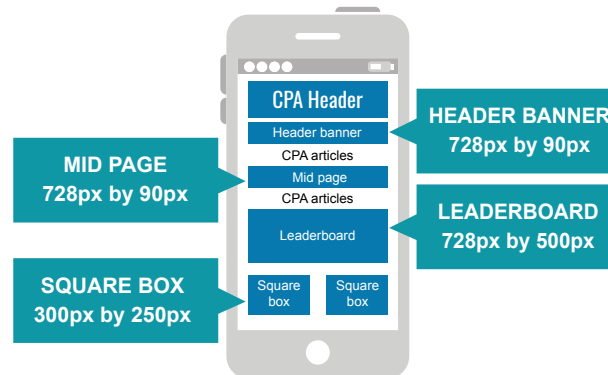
CPA Header

Header banner

CPA articles

Mid page

CPA articles

Leaderboard

Square box

Square box

HEADER BANNER
728px by 90px

MID PAGE
728px by 90px

LEADERBOARD
728px by 500px

SQUARE BOX
300px by 250px